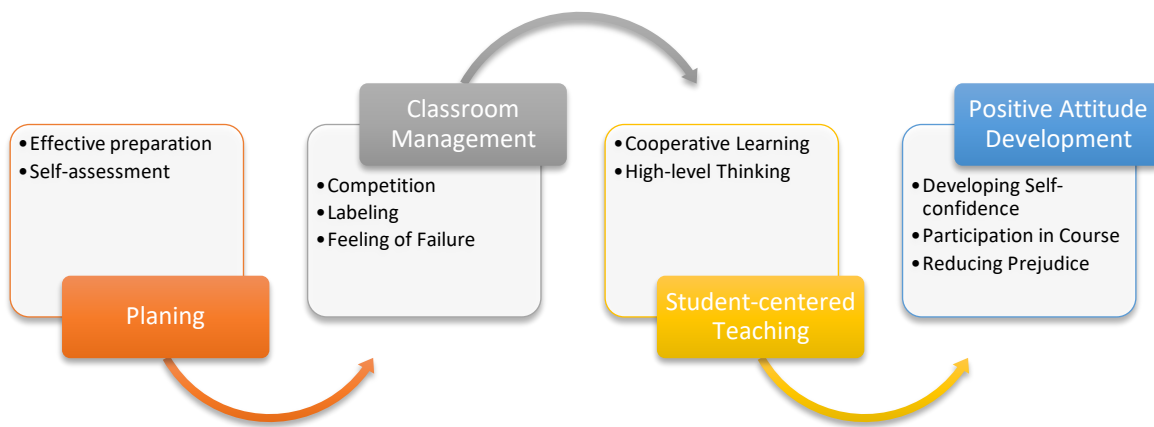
- Effective preparation
- Self-assessment

Planing

Classroom Management

- Competition
- Labeling
- Feeling of Failure

- Cooperative Learning
- High-level Thinking

Student-centered Teaching

Positive Attitude Development

- Developing Self-confidence
- Participation in Course
- Reducing Prejudice